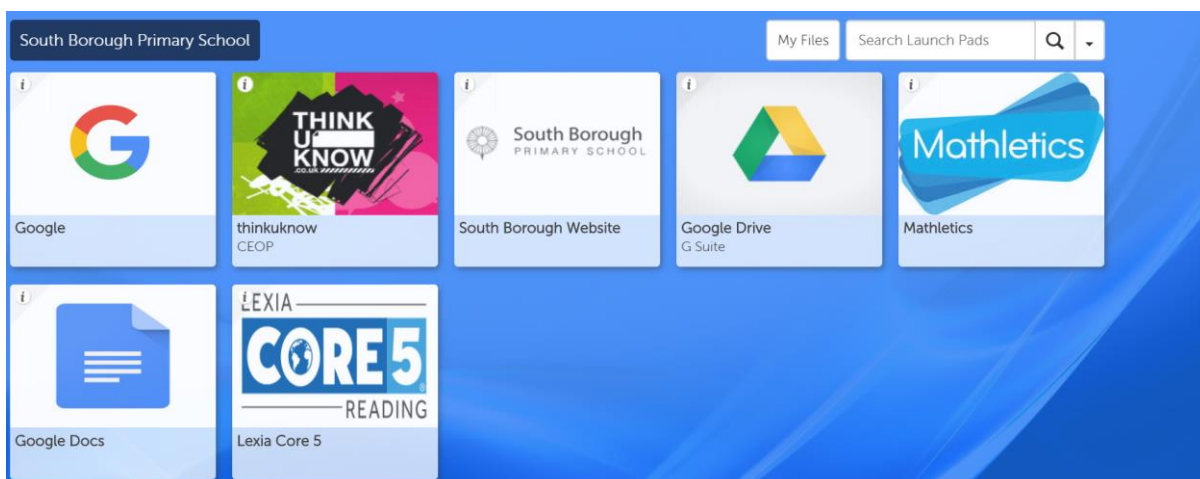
South Borough Primary School

My Files

Search Launch Pads

i

Google

i

THINK U KNOW .co.uk

thinkuknow

CEOP

i

South Borough PRIMARY SCHOOL

South Borough Website

i

Google Drive

G Suite

i

Mathletics

Mathletics

i

Google Docs

LEXIA CORE 5 READING

Lexia Core 5